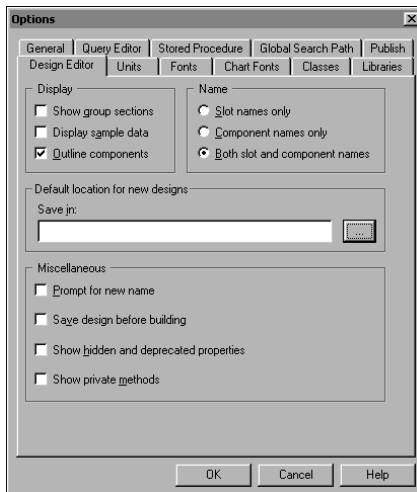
Options

General | Query Editor | Stored Procedure | Global Search Path | Publish
Design Editor | Units | Fonts | Chart Fonts | Classes | Libraries

Display
Show group sections
Display sample data
Outline components

Name
Slot names only
Component names only
Both slot and component names

Default location for new designs
Save in:
...

Miscellaneous
Prompt for new name
Save design before building
Show hidden and deprecated properties
Show private methods

OK
Cancel
Help